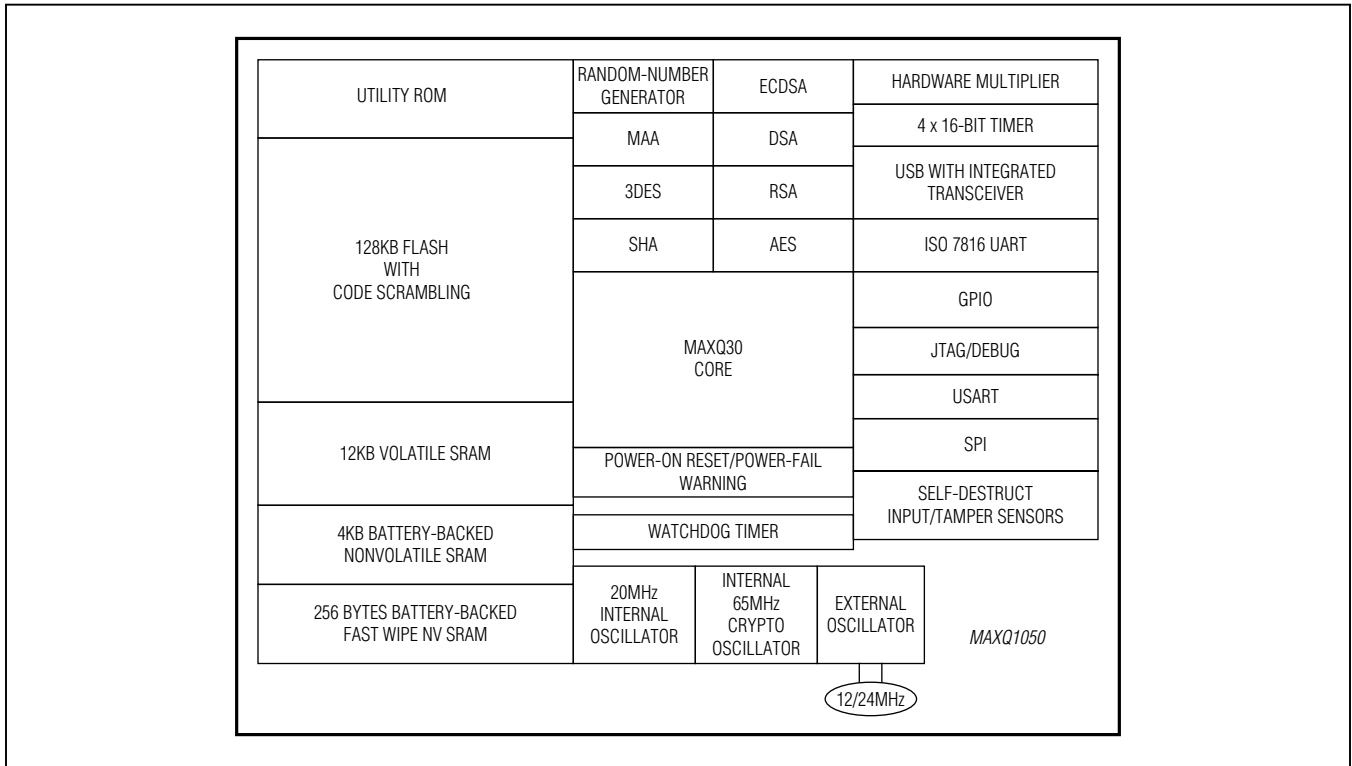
UTILITY ROM

RANDOM-NUMBER GENERATOR

ECDSA

HARDWARE MULTIPLIER

MAA

DSA

4 x 16-BIT TIMER

3DES

RSA

USB WITH INTEGRATED TRANSCEIVER

128KB FLASH WITH CODE SCRAMBLING

SHA

AES

ISO 7816 UART

MAXQ30 CORE

GPIO

JTAG/DEBUG

USART

12KB VOLATILE SRAM

SPI

POWER-ON RESET/POWER-FAIL WARNING

SELF-DESTRUCT INPUT/TAMPER SENSORS

4KB BATTERY-BACKED NONVOLATILE SRAM

WATCHDOG TIMER

256 BYTES BATTERY-BACKED FAST WIPE NV SRAM

20MHz INTERNAL OSCILLATOR

INTERNAL 65MHz CRYPTO OSCILLATOR

EXTERNAL OSCILLATOR

MAXQ1050

12/24MHz